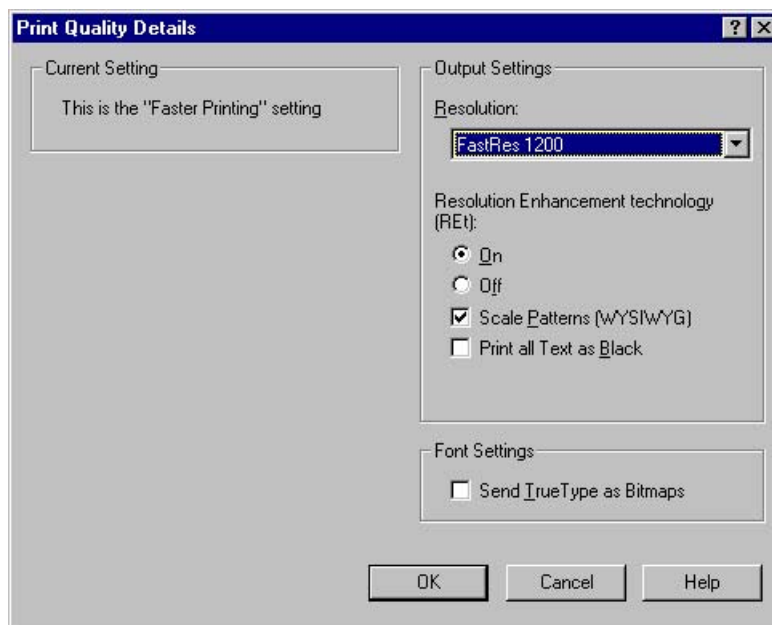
Print Quality Details

?

Current Setting

This is the "Faster Printing" setting

Output Settings

Resolution:

FastRes 1200

Resolution Enhancement technology (REt):

On

Off

Scale Patterns (WYSIWYG)

Print all Text as Black

Font Settings

Send TrueType as Bitmaps

OK

Cancel

Help